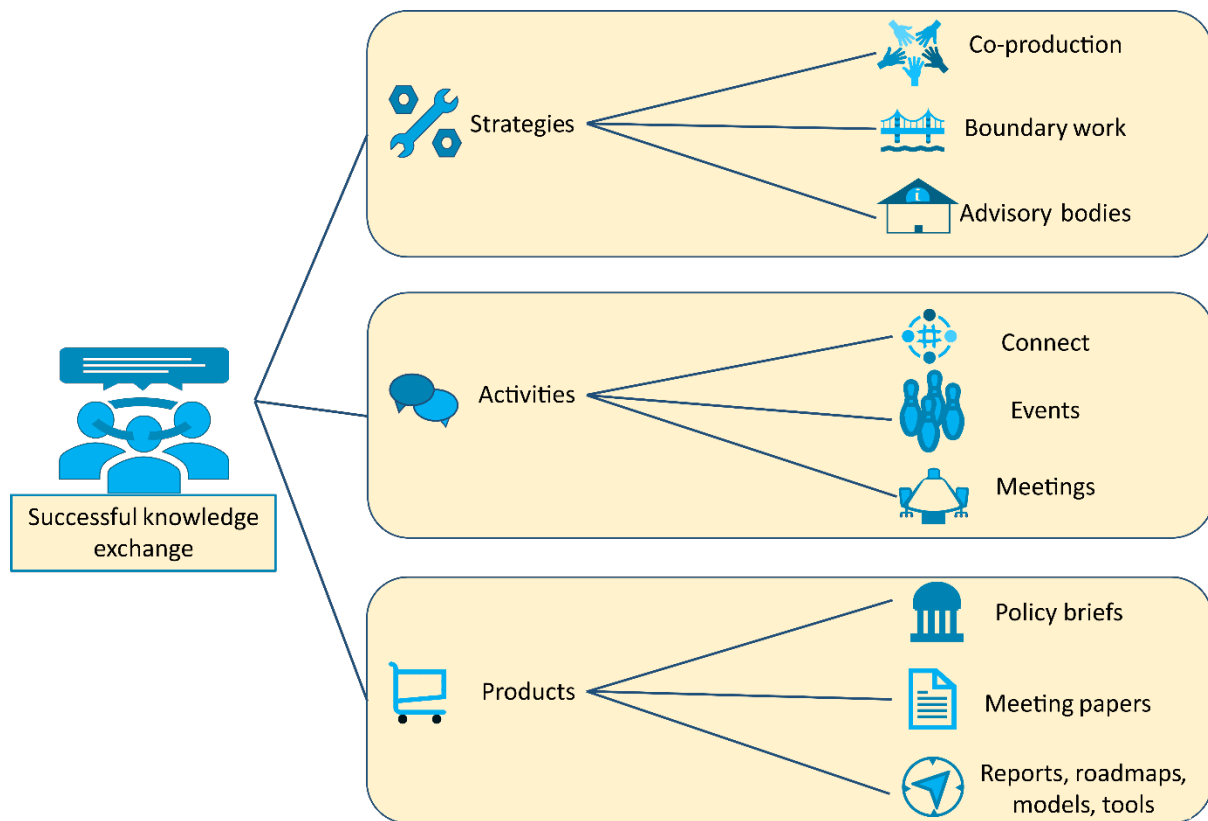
Successful knowledge exchange

Strategies

Co-production

Boundary work

Advisory bodies

Activities

Connect

Events

Meetings

Products

Policy briefs

Meeting papers

Reports, roadmaps, models, tools